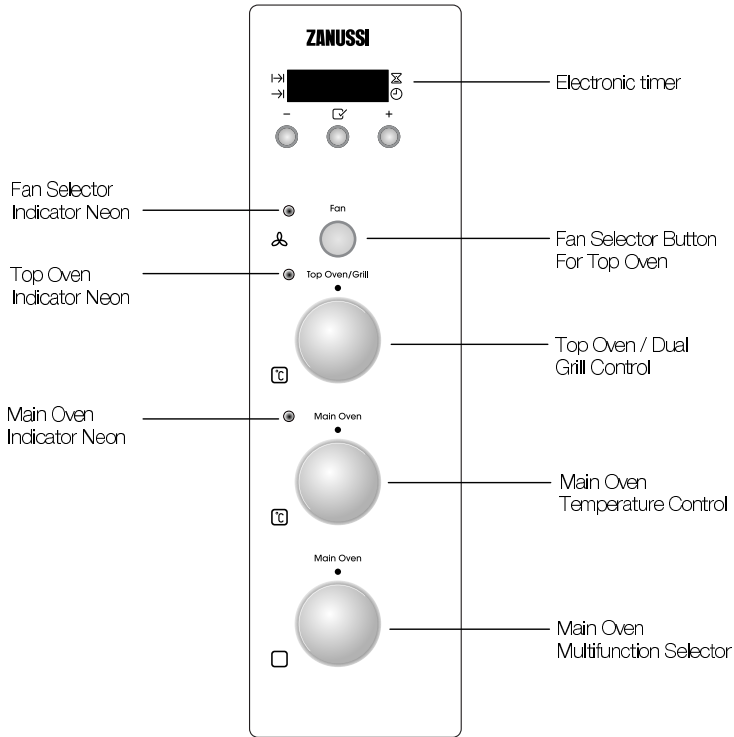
ZANUSSI

–

+

Electronic timer

Fan Selector
Indicator Neon

Fan

Fan Selector Button
For Top Oven

Top Oven
Indicator Neon

Top Oven/Grill

Top Oven / Dual
Grill Control

Main Oven
Indicator Neon

Main Oven

Main Oven
Temperature Control

Main Oven

Main Oven
Multifunction Selector